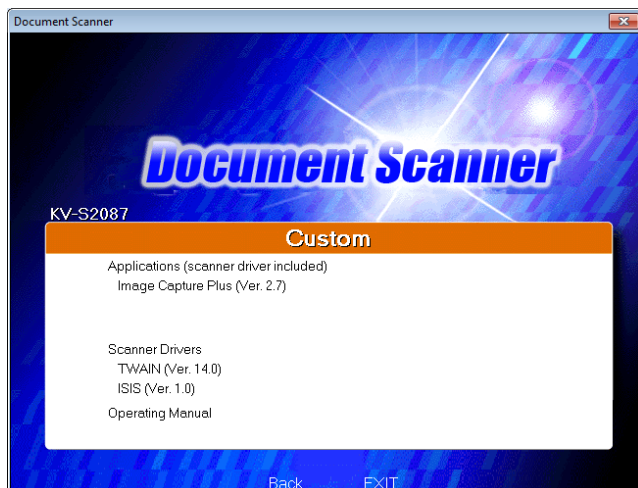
Document Scanner

Document Scanner

KV-S2087

Custom

Applications (scanner driver included)
Image Capture Plus (Ver. 2.7)

Scanner Drivers
TWAIN (Ver. 14.0)
ISIS (Ver. 1.0)

Operating Manual

Back EXIT